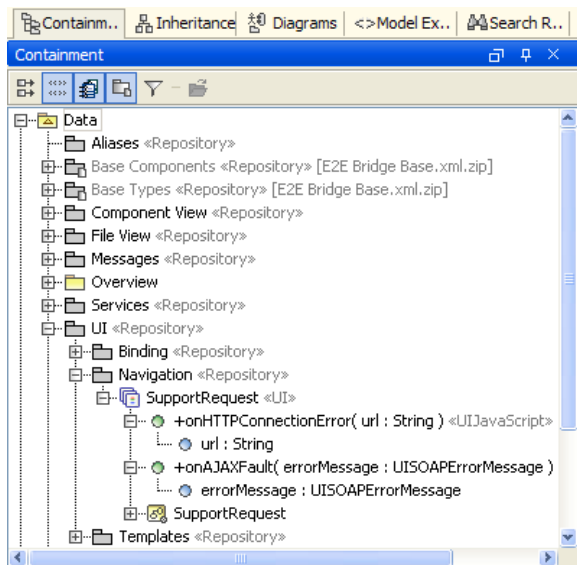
Containm.. | Inheritance | Diagrams | <>Model Ex.. | Search R..

Containment

Data
Aliases «Repository»
Base Components «Repository» [E2E Bridge Base.xml.zip]
Base Types «Repository» [E2E Bridge Base.xml.zip]
Component View «Repository»
File View «Repository»
Messages «Repository»
Overview
Services «Repository»
UI «Repository»
Binding «Repository»
Navigation «Repository»
SupportRequest «UI»
+onHTTPConnectionError( url : String ) «UIJavaScript»
url : String
+onAJAXFault( errorMessage : UISOAPErrorMessage )
errorMessage : UISOAPErrorMessage
SupportRequest
Templates «Repository»